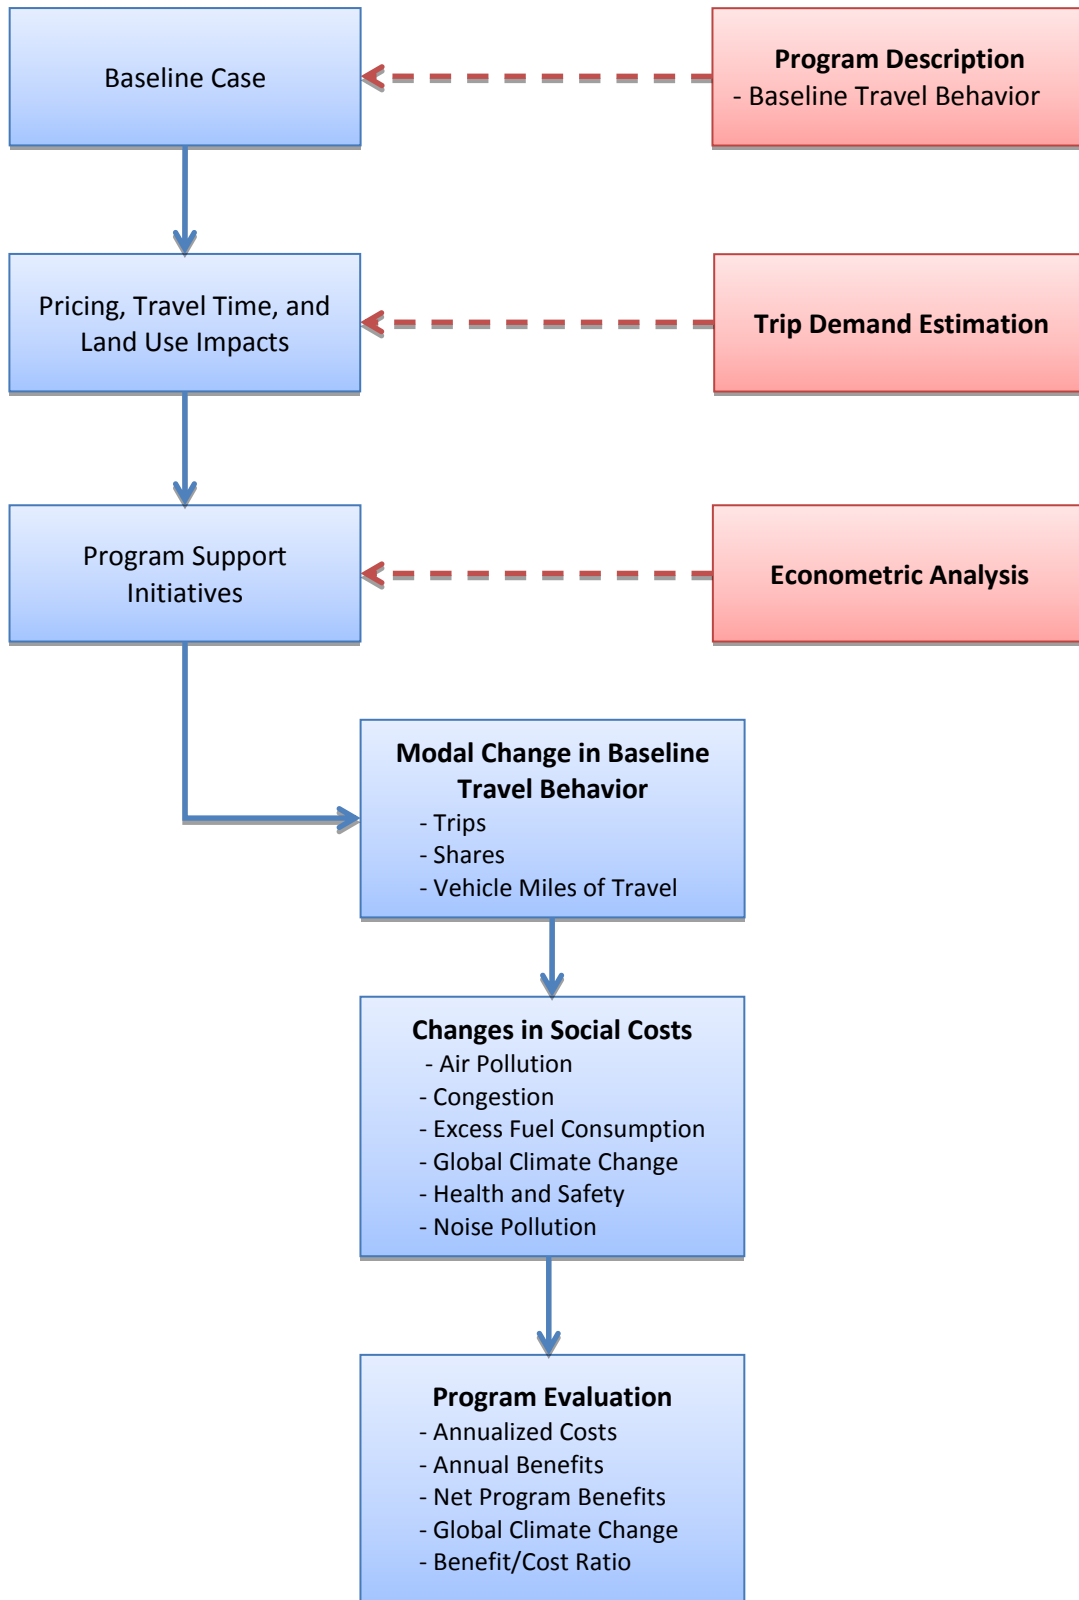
Baseline Case

Program Description
- Baseline Travel Behavior

Pricing, Travel Time, and Land Use Impacts

Trip Demand Estimation

Program Support Initiatives

Econometric Analysis

Modal Change in Baseline Travel Behavior
- Trips
- Shares
- Vehicle Miles of Travel

Changes in Social Costs
- Air Pollution
- Congestion
- Excess Fuel Consumption
- Global Climate Change
- Health and Safety
- Noise Pollution

Program Evaluation
- Annualized Costs
- Annual Benefits
- Net Program Benefits
- Global Climate Change
- Benefit/Cost Ratio